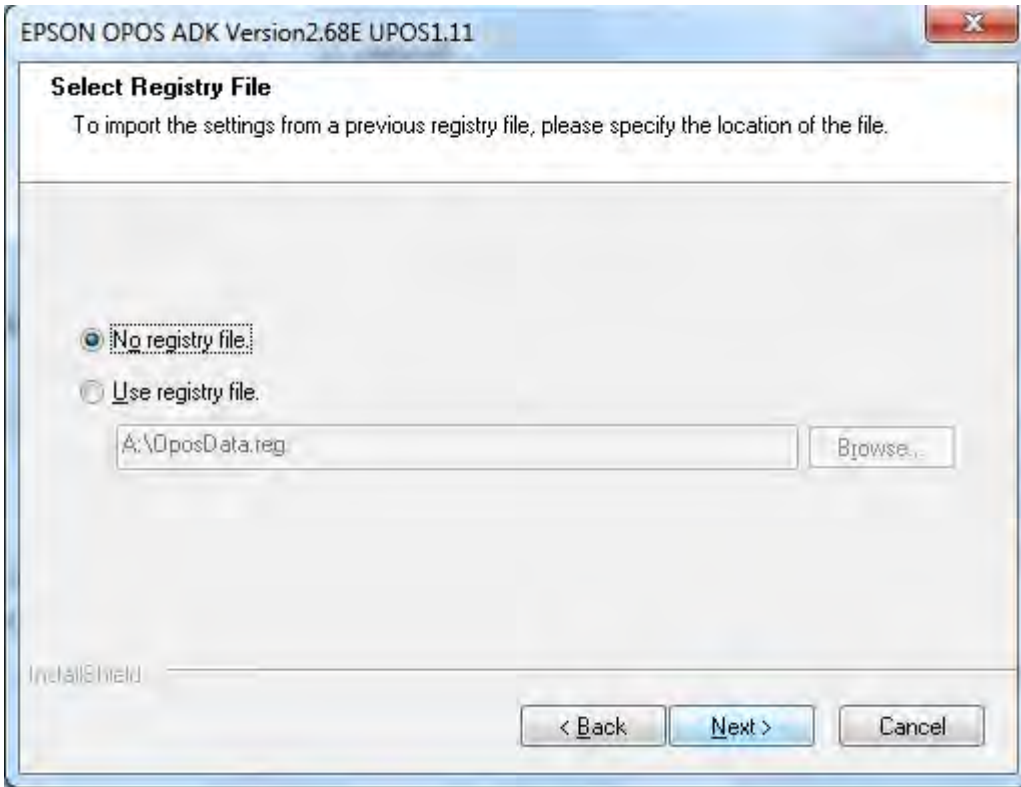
EPSON OPOS ADK Version2.68E UPOS1.11

Select Registry File

To import the settings from a previous registry file, please specify the location of the file.

No registry file.

Use registry file.

A:\OposData.reg

Browse...

InstallShield

< Back

Next >

Cancel